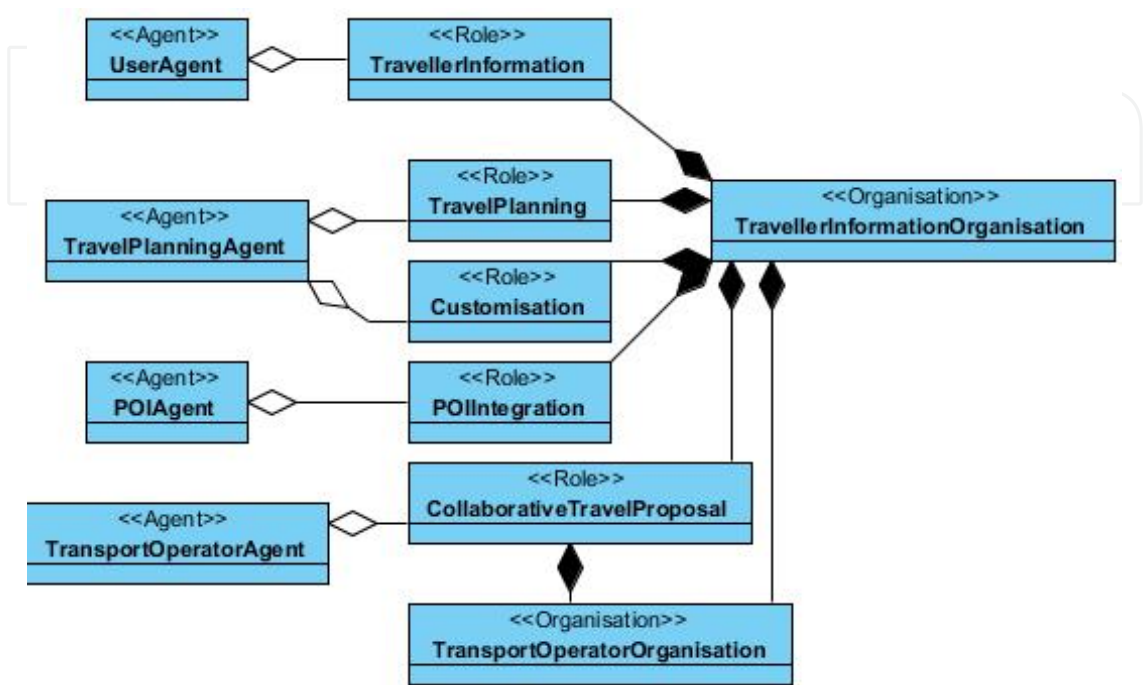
<<Agent>>
UserAgent

<<Role>>
TravellerInformation

<<Role>>
TravelPlanning

<<Organisation>>
TravellerInformationOrganisation

<<Agent>>
TravelPlanningAgent

<<Role>>
Customisation

<<Agent>>
POIAgent

<<Role>>
POIIntegration

<<Role>>
CollaborativeTravelProposal

<<Agent>>
TransportOperatorAgent

<<Organisation>>
TransportOperatorOrganisation